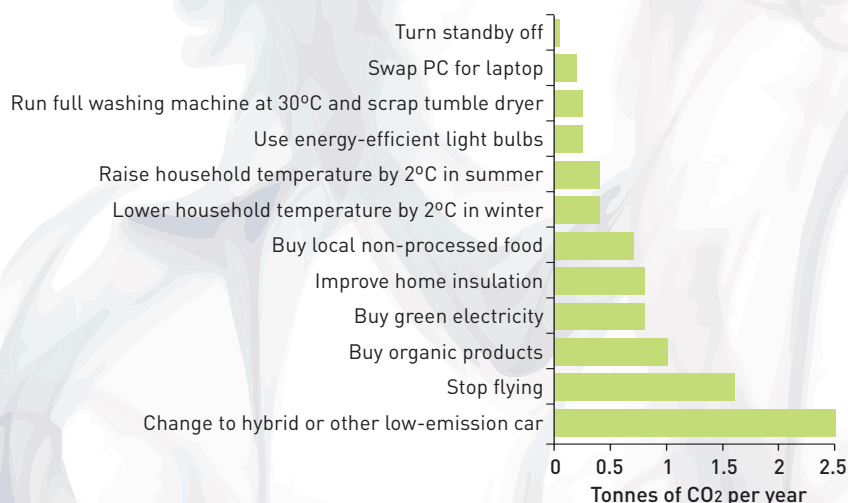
Turn standby off
Swap PC for laptop
Run full washing machine at 30ºC and scrap tumble dryer
Use energy-efficient light bulbs
Raise household temperature by 2ºC in summer
Lower household temperature by 2ºC in winter
Buy local non-processed food
Improve home insulation
Buy green electricity
Buy organic products
Stop flying
Change to hybrid or other low-emission car

0
0.5
1
1.5
2
2.5
Tonnes of $CO_2$ per year